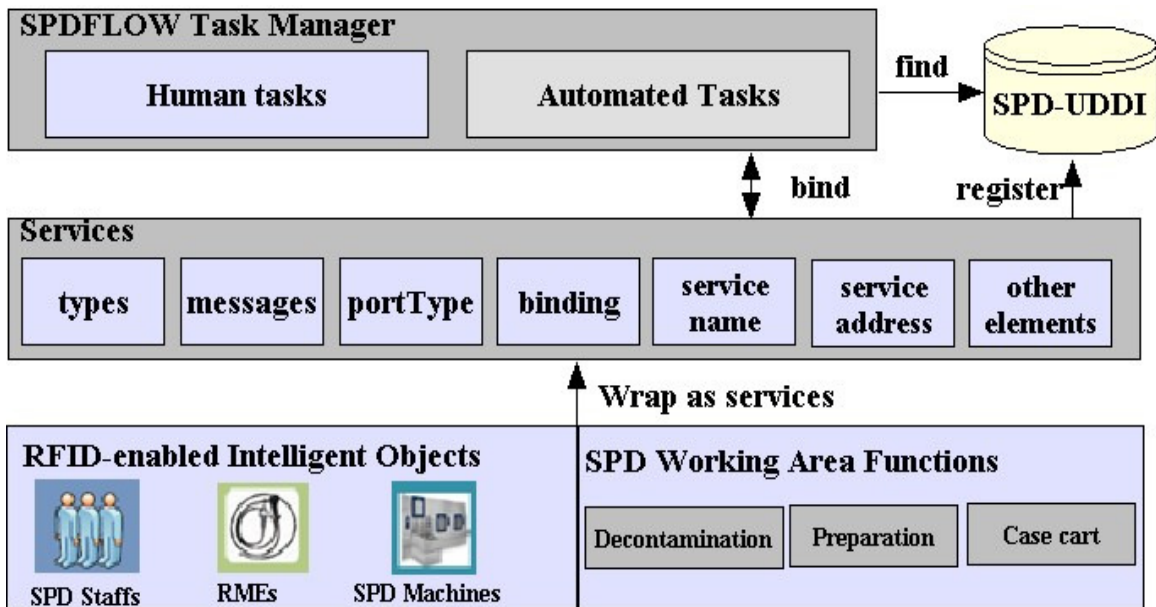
SPDFLOW Task Manager

Human tasks

Automated Tasks

find

SPD-UDDI

bind

register

Services

types

messages

portType

binding

service name

service address

other elements

Wrap as services

RFID-enabled Intelligent Objects

SPD Staffs

RMEs

SPD Machines

SPD Working Area Functions

Decontamination

Preparation

Case cart